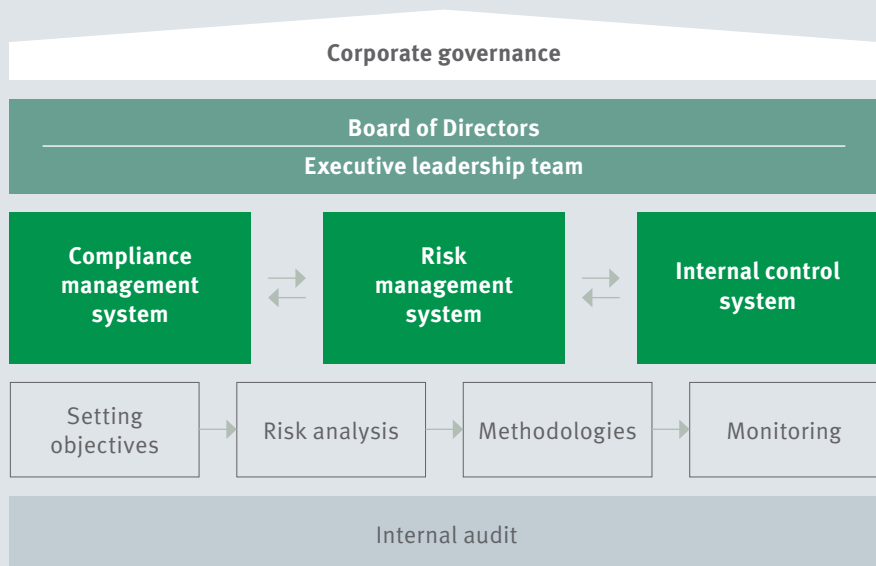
Corporate governance

Board of Directors

Executive leadership team

Compliance management system

Risk management system

Internal control system

Setting objectives

Risk analysis

Methodologies

Monitoring

Internal audit